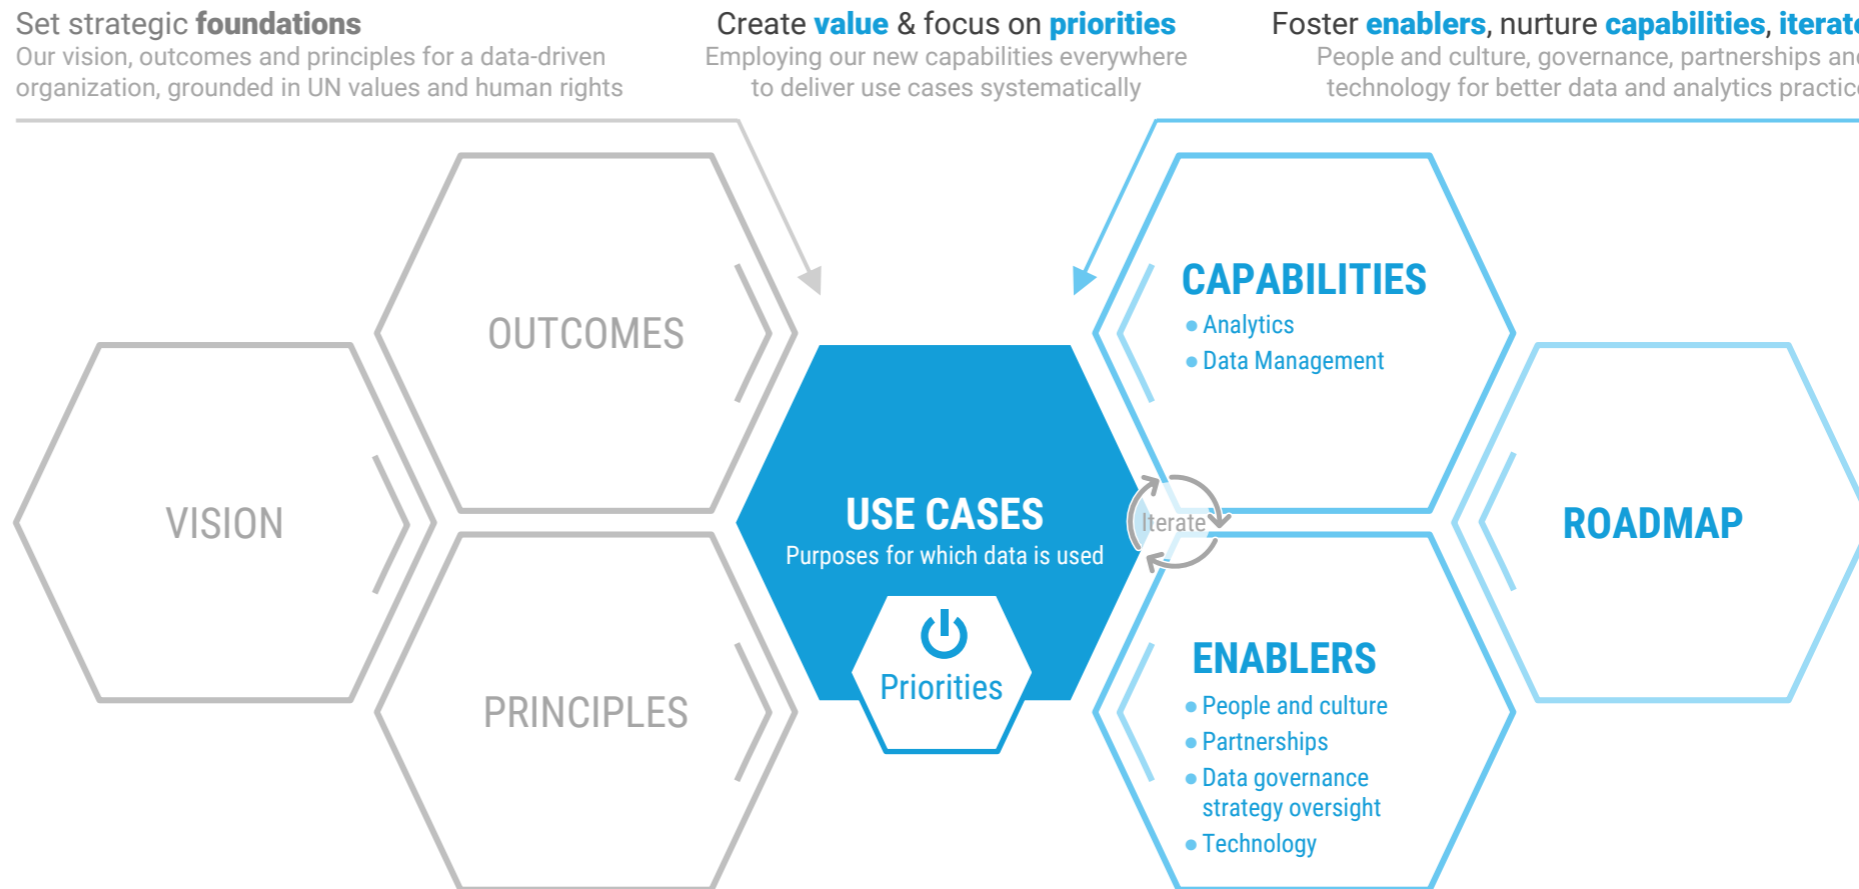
Set strategic **foundations**
Our vision, outcomes and principles for a data-driven organization, grounded in UN values and human rights

Create **value** & focus on **priorities**
Employing our new capabilities everywhere to deliver use cases systematically

Foster **enablers**, nurture **capabilities**, **iterat**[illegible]
People and culture, governance, partnerships an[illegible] technology for better data and analytics practic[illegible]

VISION

OUTCOMES

PRINCIPLES

USE CASES
Purposes for which data is used

Priorities

Iterate

CAPABILITIES
• Analytics
• Data Management

ENABLERS
• People and culture
• Partnerships
• Data governance strategy oversight
• Technology

ROADMAP